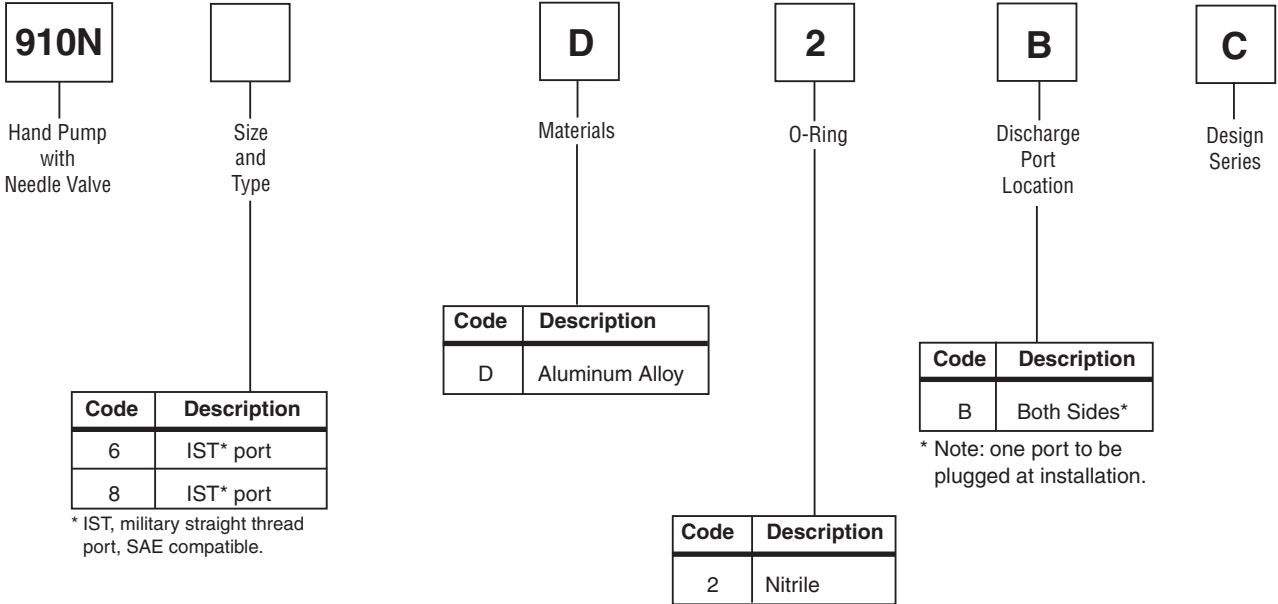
910N

Hand Pump with Needle Valve

Size and Type

| Code | Description |
|---|---|
| 6 | IST* port |
| 8 | IST* port |

* IST, military straight thread port, SAE compatible.

D

Materials

| Code | Description |
|---|---|
| D | Aluminum Alloy |

2

O-Ring

| Code | Description |
|---|---|
| 2 | Nitrile |

B

Discharge Port Location

| Code | Description |
|---|---|
| B | Both Sides* |

* Note: one port to be plugged at installation.

C

Design Series